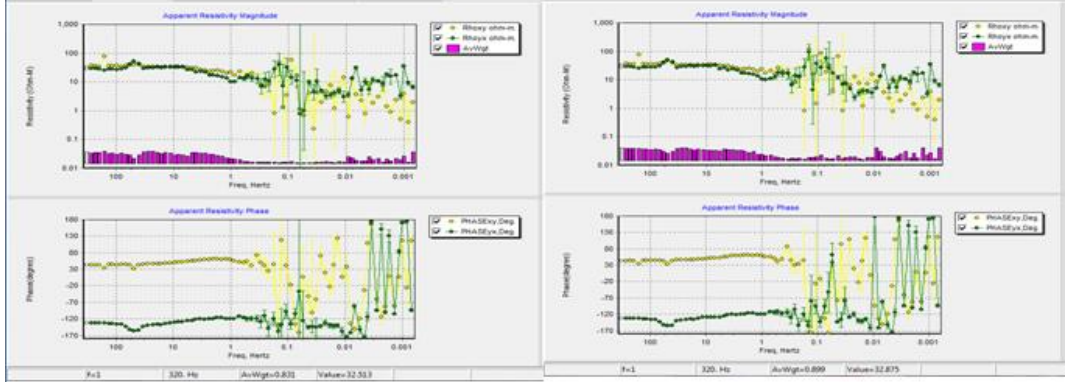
Apparent Resistivity Magnitude

Rhoxy ohm-m
Rhoyx ohm-m
AvWgt

Resistivity (Ohm-M)

1,000
100
10
1
0.1
0.01

100
10
1
0.1
0.01
0.001

Freq, Hertz

Apparent Resistivity Phase

PHASExy,Deg
PHASEyx,Deg

Phase(degree)

180
130
80
30
-20
-70
-120
-170

100
10
1
0.1
0.01
0.001

Freq, Hertz

f=1
320. Hz
AvWgt=0.831
Value=32.513

Apparent Resistivity Magnitude

Rhoxy ohm-m
Rhoyx ohm-m
AvWgt

Resistivity (Ohm-M)

1,000
100
10
1
0.1
0.01

100
10
1
0.1
0.01
0.001

Freq, Hertz

Apparent Resistivity Phase

PHASExy,Deg
PHASEyx,Deg

Phase(degree)

180
130
80
30
-20
-70
-120
-170

100
10
1
0.1
0.01
0.001

Freq, Hertz

f=1
320. Hz
AvWgt=0.899
Value=32.875